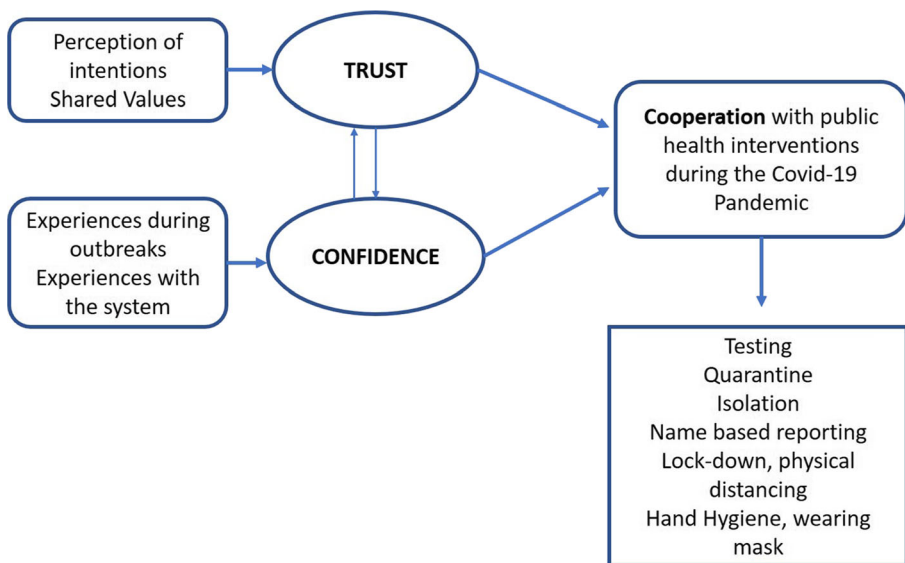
Perception of intentions
Shared Values

TRUST

Experiences during outbreaks
Experiences with the system

CONFIDENCE

Cooperation with public health interventions during the Covid-19 Pandemic

Testing
Quarantine
Isolation
Name based reporting
Lock-down, physical distancing
Hand Hygiene, wearing mask